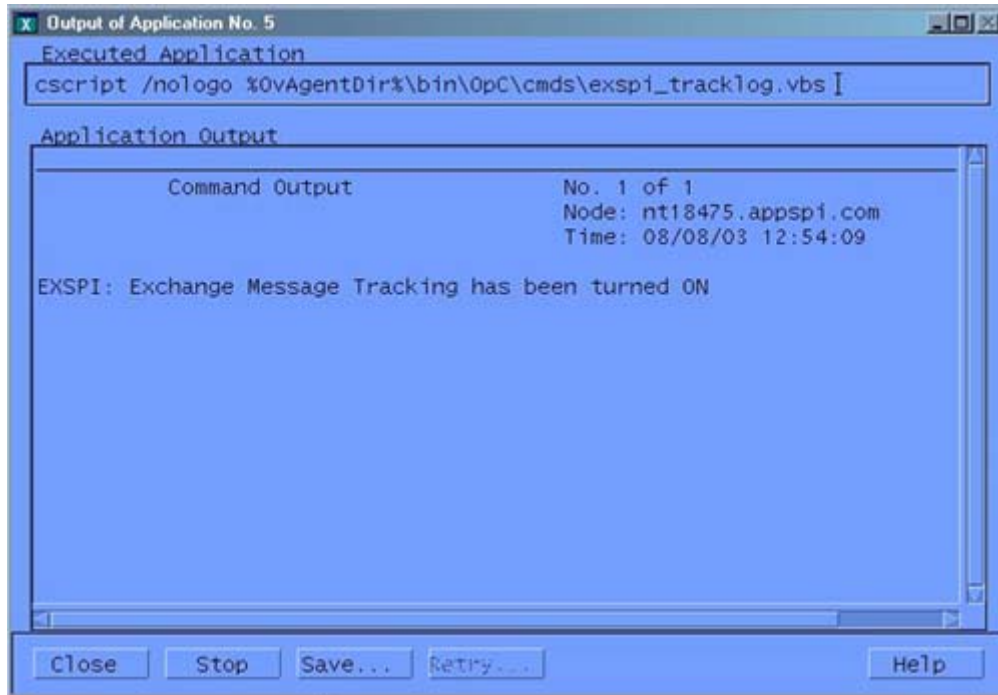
Output of Application No. 5

Executed Application

cscript /nologo %OvAgentDir%\bin\OpC\cmds\exspi_tracklog.vbs

Application Output

Command Output

No. 1 of 1
Node: nt18475.appspi.com
Time: 08/08/03 12:54:09

EXSPI: Exchange Message Tracking has been turned ON

Close Stop Save... Retry... Help